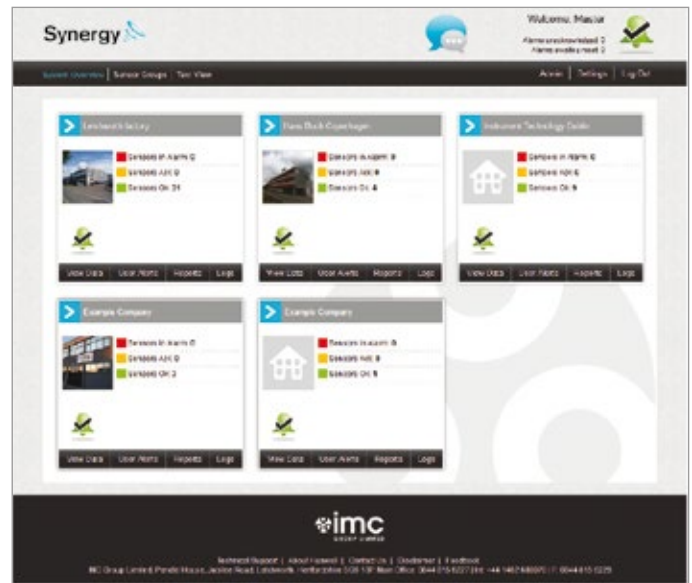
Synergy

Welcome, Master
Alarms unacknowledged 0
Alarms awaiting reset 0

System Overview | Sensor Groups | Tree View

Admin | Settings | Log Out

Letchworth factory
Sensors in Alarm 0
Sensors Alert 0
Sensors Ok 31
View Data | User Alerts | Reports | Logs

Hans Bock Copenhagen
Sensors in Alarm 0
Sensors Alert 0
Sensors Ok 4
View Data | User Alerts | Reports | Logs

Instrument Technology Dublin
Sensors in Alarm 0
Sensors Alert 0
Sensors Ok 9
View Data | User Alerts | Reports | Logs

Example Company
Sensors in Alarm 0
Sensors Alert 0
Sensors Ok 2
View Data | User Alerts | Reports | Logs

Example Company
Sensors in Alarm 0
Sensors Alert 0
Sensors Ok 5
View Data | User Alerts | Reports | Logs

imc
GROUP LIMITED

Technical Support | About Hanwell | Contact Us | Disclaimer | Feedback
IMC Group Limited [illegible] House, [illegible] Road, Letchworth, Hertfordshire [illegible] Main Office: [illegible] | Int: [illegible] | F: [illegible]